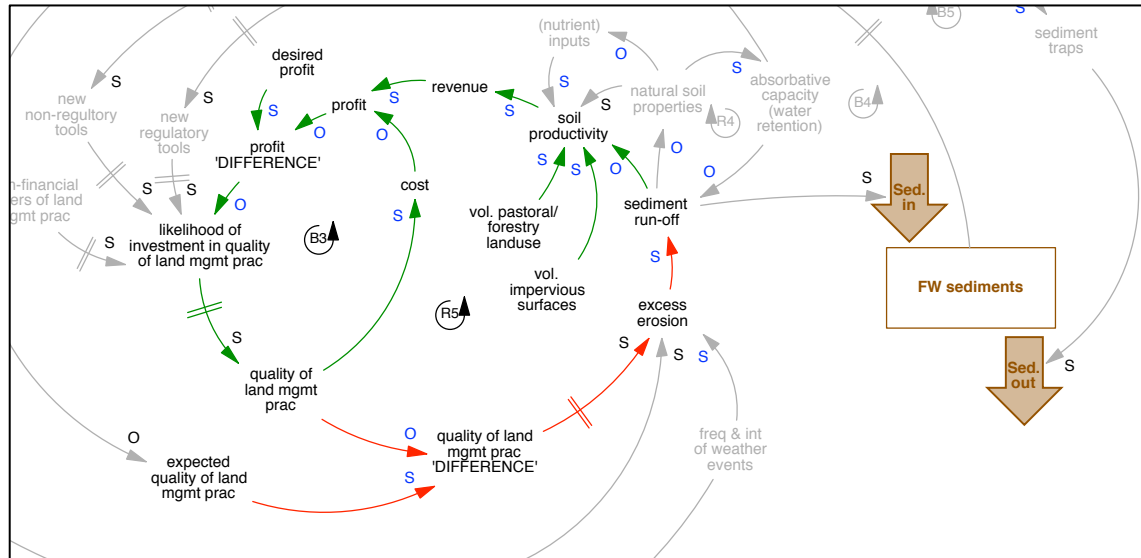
B5
S
sediment traps
(nutrient) inputs
O
S
S
natural soil properties
S
absorbative capacity (water retention)
R4
B4
desired profit
S
new non-regultory tools
S
new regulatory tools
revenue
S
profit
S
S
O
profit 'DIFFERENCE'
O
S
soil productivity
O
O
S
S
S
n-financial ers of land gmt prac
S
S
likelihood of investment in quality of land mgmt prac
O
cost
B3
S
vol. pastoral/ forestry landuse
sediment run-off
O
S
Sed. in
S
vol. impervious surfaces
S
FW sediments
R5
excess erosion
S
quality of land mgmt prac
S
S
S
Sed. out
S
O
O
quality of land mgmt prac 'DIFFERENCE'
freq & int of weather events
expected quality of land mgmt prac
S